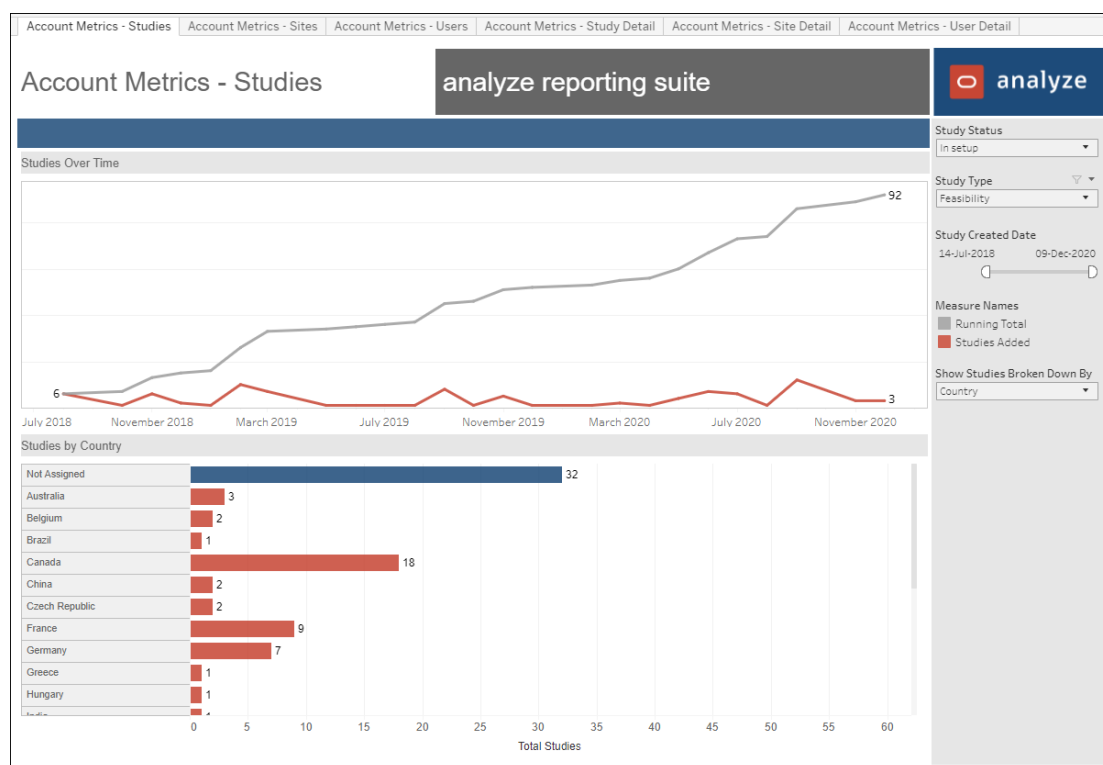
Account Metrics - Studies | Account Metrics - Sites | Account Metrics - Users | Account Metrics - Study Detail | Account Metrics - Site Detail | Account Metrics - User Detail

Account Metrics - Studies

analyze reporting suite

analyze

Studies Over Time

92

6

3

July 2018 November 2018 March 2019 July 2019 November 2019 March 2020 July 2020 November 2020

Studies by Country

| Country | Total Studies |
|---|---|
| Not Assigned | 32 |
| Australia | 3 |
| Belgium | 2 |
| Brazil | 1 |
| Canada | 18 |
| China | 2 |
| Czech Republic | 2 |
| France | 9 |
| Germany | 7 |
| Greece | 1 |
| Hungary | 1 |
| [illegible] | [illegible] |

0 5 10 15 20 25 30 35 40 45 50 55 60

Total Studies

Study Status
In setup

Study Type
Feasibility

Study Created Date
14-Jul-2018 09-Dec-2020

Measure Names
Running Total
Studies Added

Show Studies Broken Down By
Country